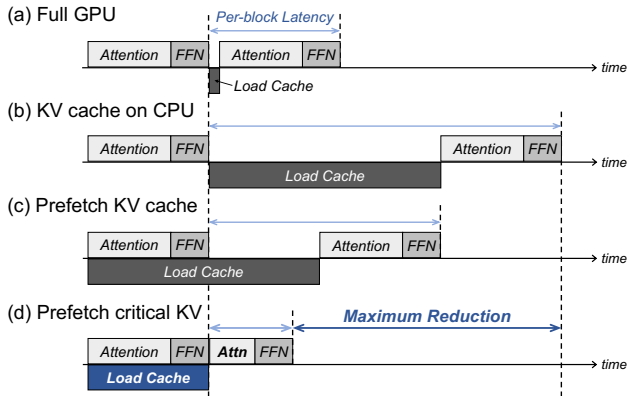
(a) Full GPU

Per-block Latency

Attention FFN Attention FFN time

Load Cache

(b) KV cache on CPU

Attention FFN Attention FFN time

Load Cache

(c) Prefetch KV cache

Attention FFN Attention FFN time

Load Cache

(d) Prefetch critical KV

Maximum Reduction

Attention FFN Attn FFN time

Load Cache